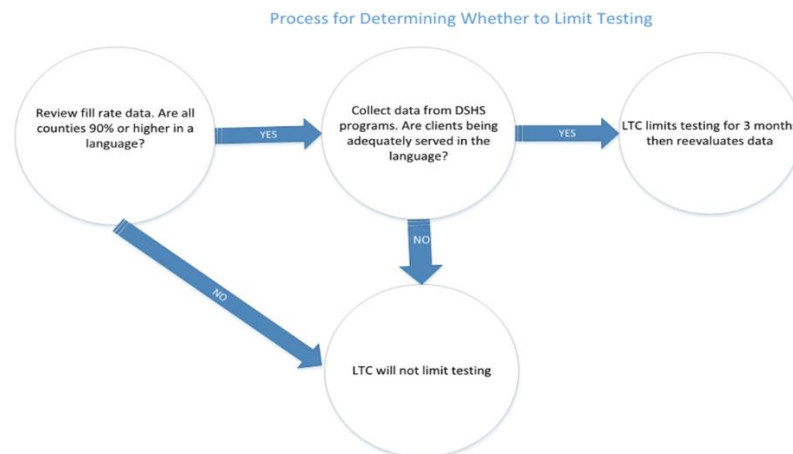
Process for Determining Whether to Limit Testing

Review fill rate data. Are all counties 90% or higher in a language?

YES

Collect data from DSHS programs. Are clients being adequately served in the language?

YES

LTC limits testing for 3 month then reevaluates data

NO

NO

LTC will not limit testing